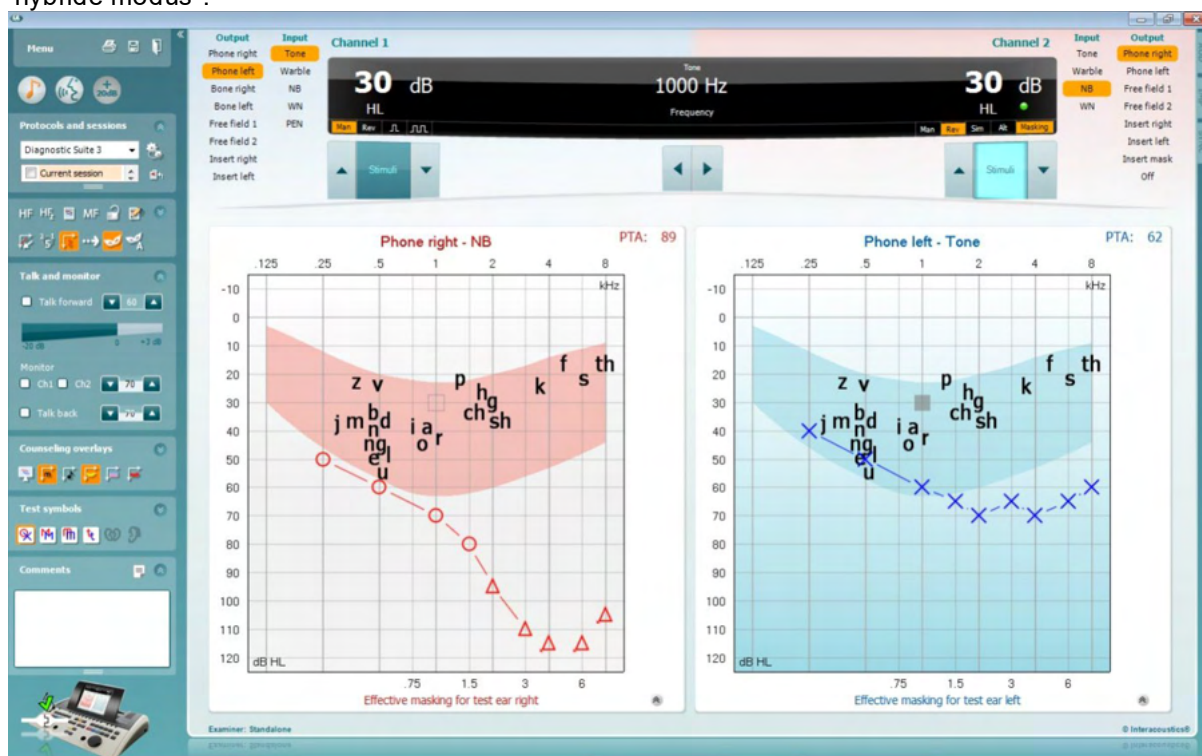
hybride modus".

Menu

Protocols and sessions

Diagnostic Suite 3

Current session

HF HF MF

Talk and monitor

Talk forward 60

-20 dB 0 +3 dB

Monitor

Ch1 Ch2 70

Talk back 70

Counseling overlays

Test symbols

Comments

Output
Phone right
Phone left
Bone right
Bone left
Free field 1
Free field 2
Insert right
Insert left

Input
Tone
Warble
NB
WN
PEN

Channel 1

30 dB
HL

Man Rev

Tone
1000 Hz
Frequency

Channel 2

30 dB
HL

Man Rev Sim Alt Masking

Input
Tone
Warble
NB
WN

Output
Phone right
Phone left
Free field 1
Free field 2
Insert right
Insert left
Insert mask
Off

Stimuli

Stimuli

Phone right - NB

PTA: 89

.125 .25 .5 1 2 4 8
kHz

-10
0
10
20
30
40
50
60
70
80
90
100
110
120
dB HL

z v p f th
h k s
b g
j m d i a ch sh
n o r
ng
e l
u

.75 1.5 3 6

Effective masking for test ear right

Phone left - Tone

PTA: 62

.125 .25 .5 1 2 4 8
kHz

-10
0
10
20
30
40
50
60
70
80
90
100
110
120
dB HL

z v p f th
h k s
b g
j m d i a ch sh
n o r
ng
e l
u

.75 1.5 3 6

Effective masking for test ear left

Examiner: Standalone

© Interacoustics®